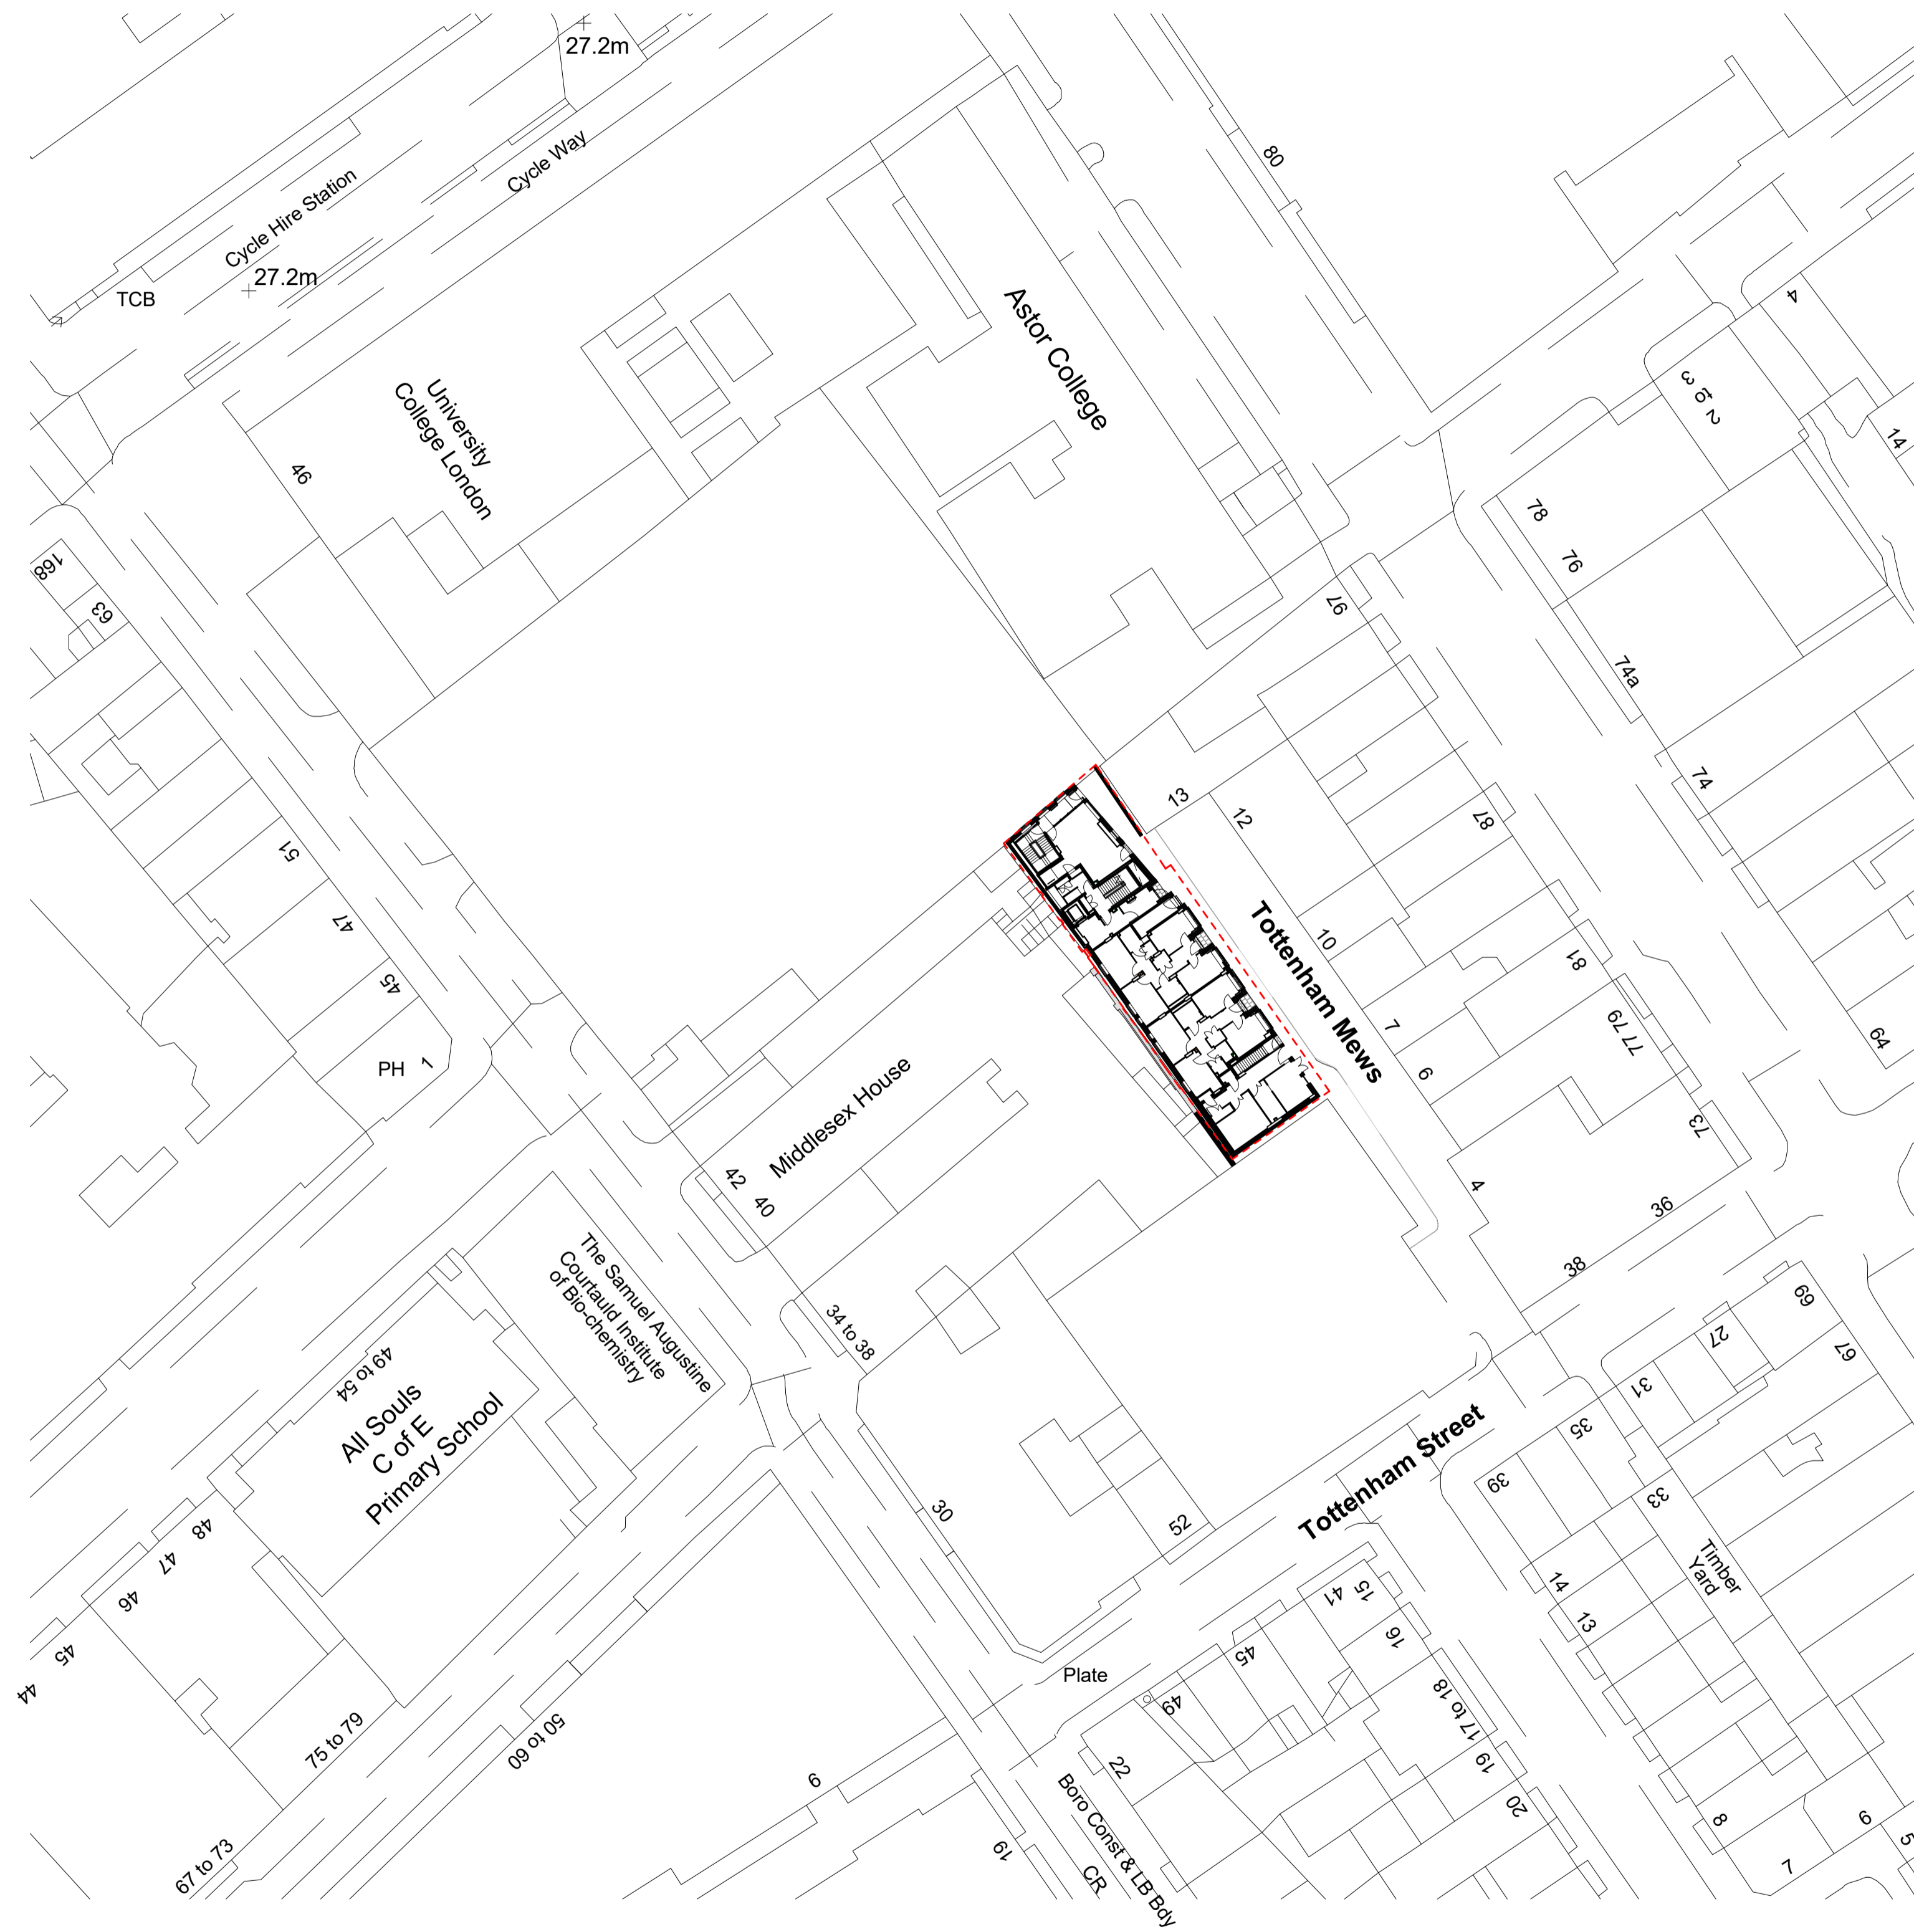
27.2m
Cycle Way
Cycle Hire Station
TCB
27.2m
80
Astor College
4
University College London
46
2 to 3
14
78
76
168
63
97
74a
74
13
12
87
51
47
Tottenham Mews
10
81
45
PH
1
7
77 79
9
64
Middlesex House
73
42
40
4
36
38
The Samuel Augustine Courtauld Institute of Bio-chemistry
34 to 38
69
27
49 to 54
67
31
All Souls C of E Primary School
35
Tottenham Street
39
33
30
52
48
47
Timber Yard
46
14
41
15
13
45
16
45
44
Plate
18
75 to 79
49
17 to 18
50 to 60
22
19
6
Boro Const & LB Bdy
20
8
6
5
67 to 73
19
CR
7